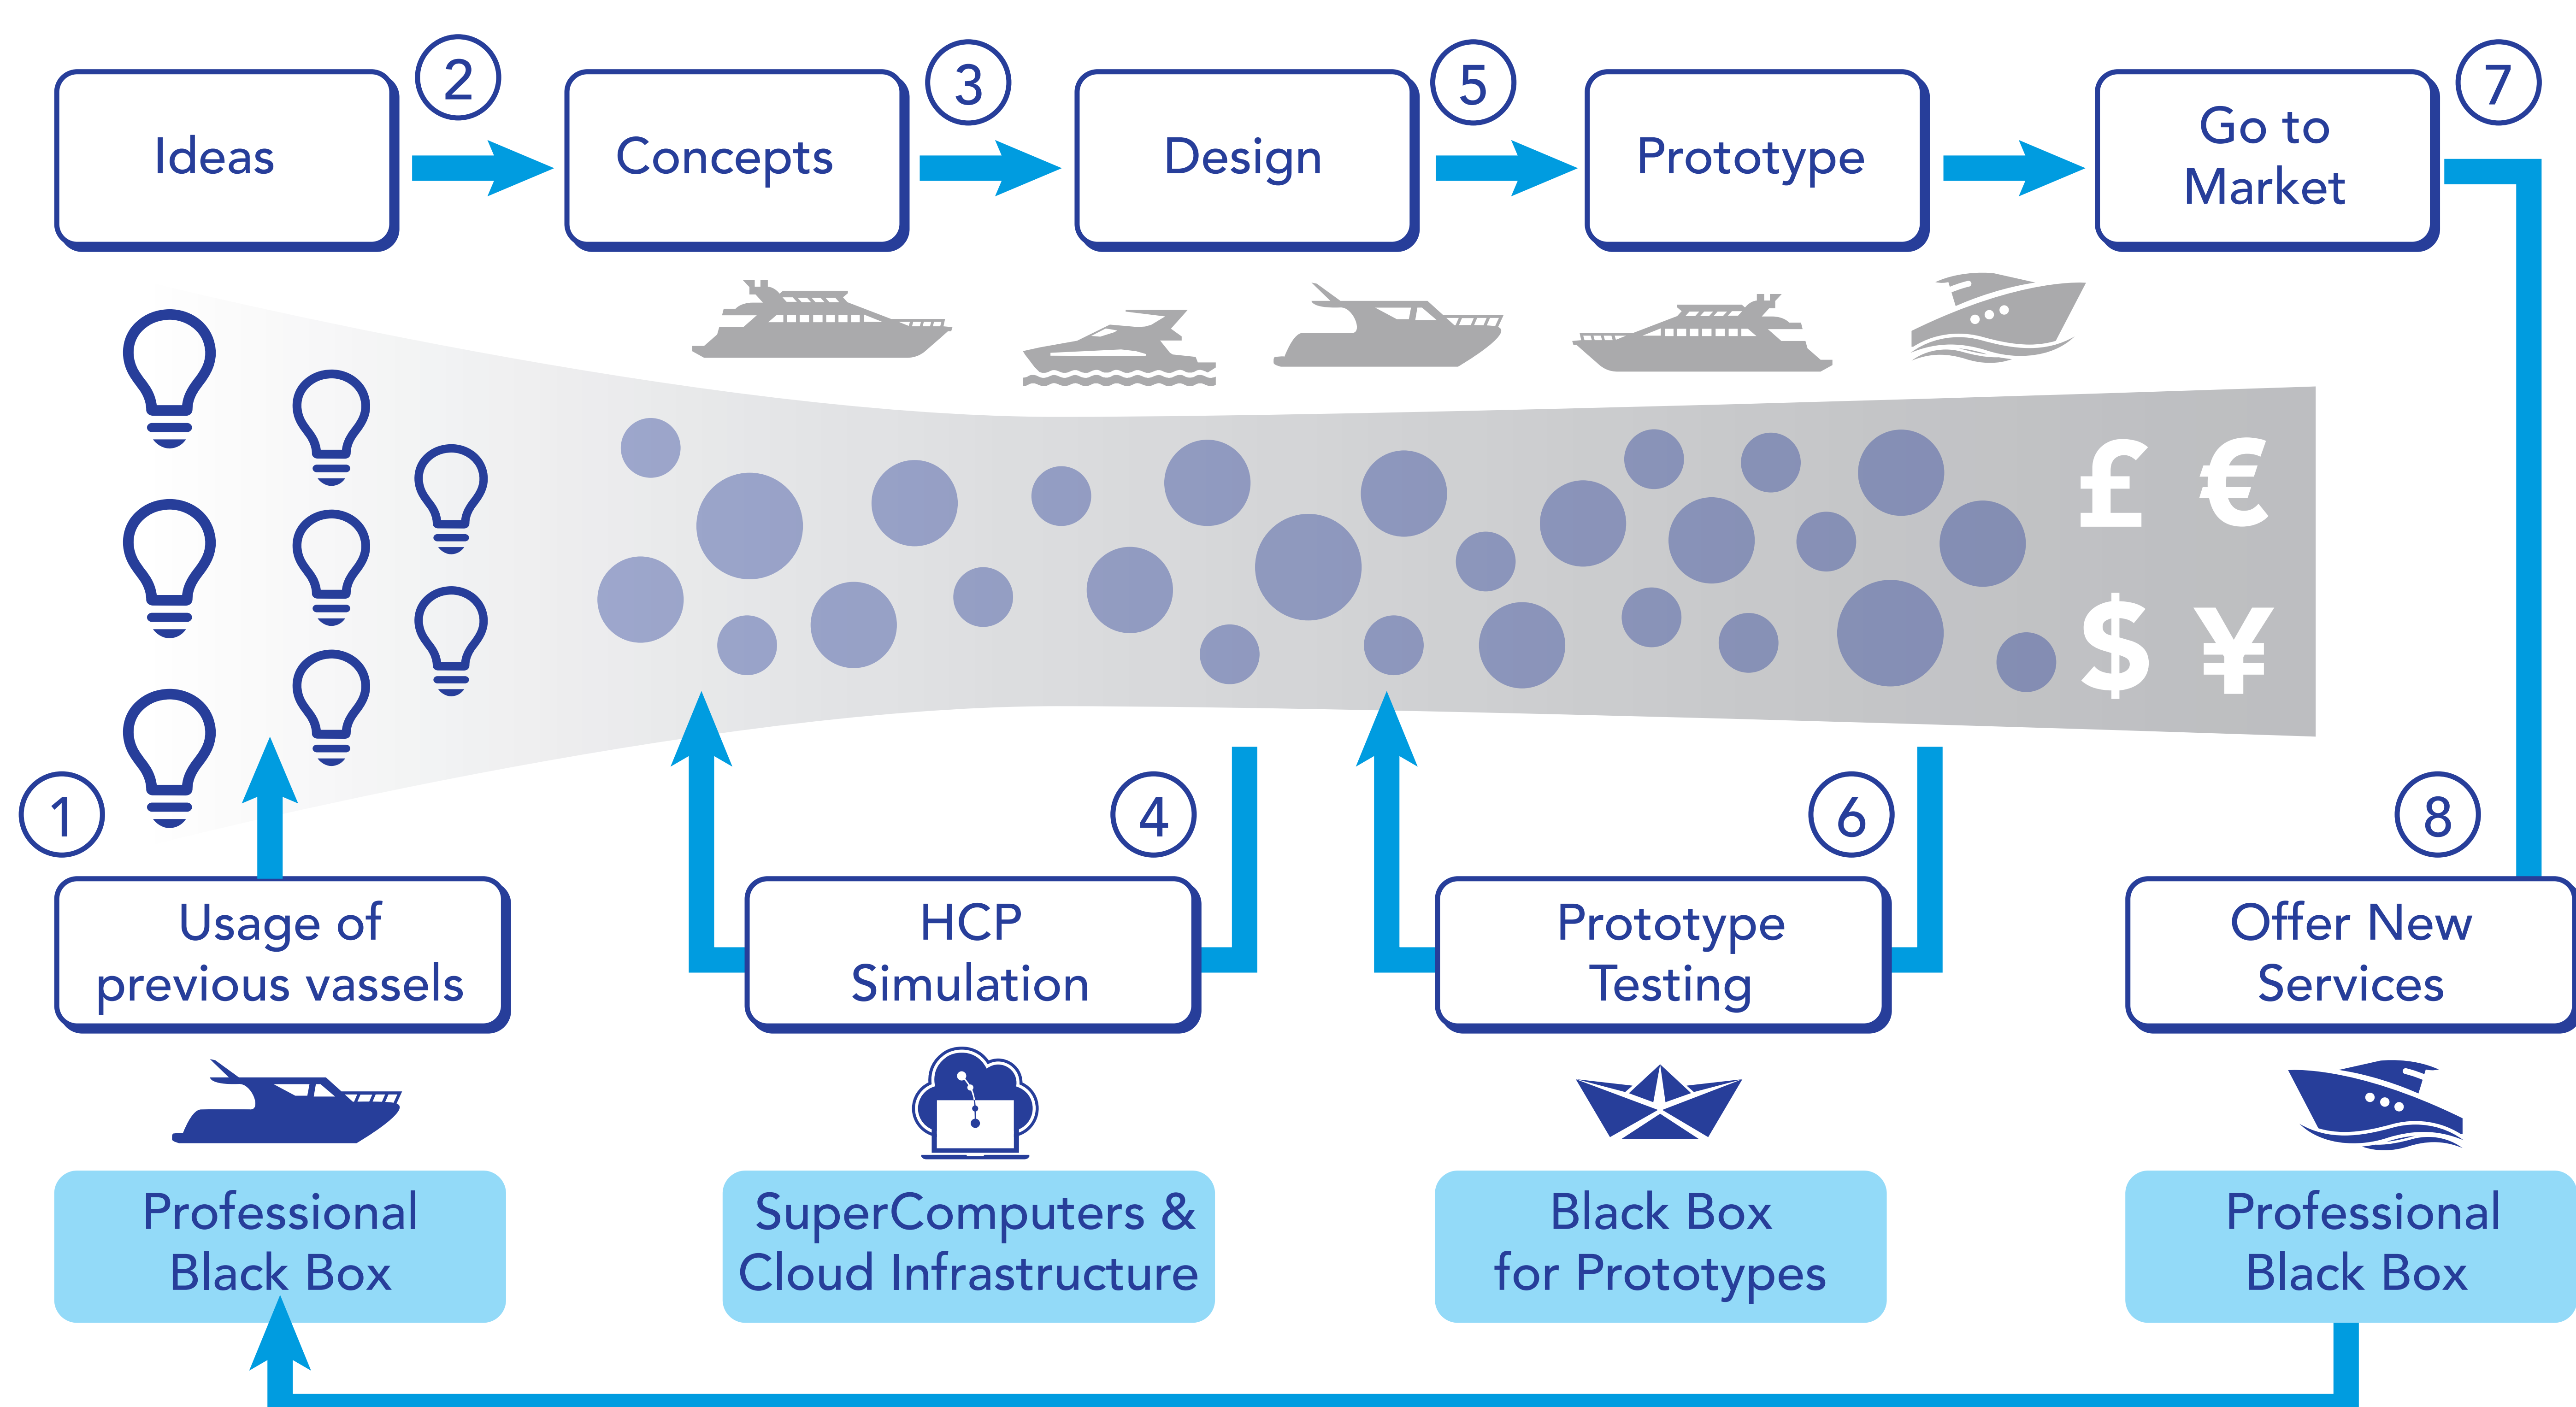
Ideas

2

Concepts

3

Design

5

Prototype

Go to Market

7

£ €

$ ¥

1

4

6

8

Usage of previous vassels

HCP Simulation

Prototype Testing

Offer New Services

Professional Black Box

SuperComputers & Cloud Infrastructure

Black Box for Prototypes

Professional Black Box